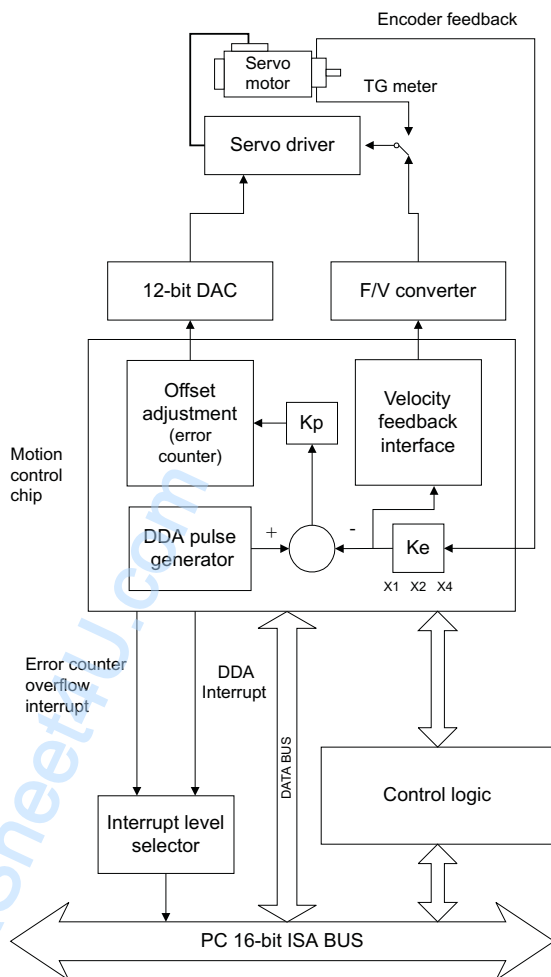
Encoder feedback

Servo motor

TG meter

Servo driver

12-bit DAC

F/V converter

Offset adjustment (error counter)

Kp

Velocity feedback interface

Motion control chip

DDA pulse generator

+

-

Ke

X1 X2 X4

Error counter overflow interrupt

DDA Interrupt

DATA BUS

Control logic

Interrupt level selector

PC 16-bit ISA BUS

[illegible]heet4U.com